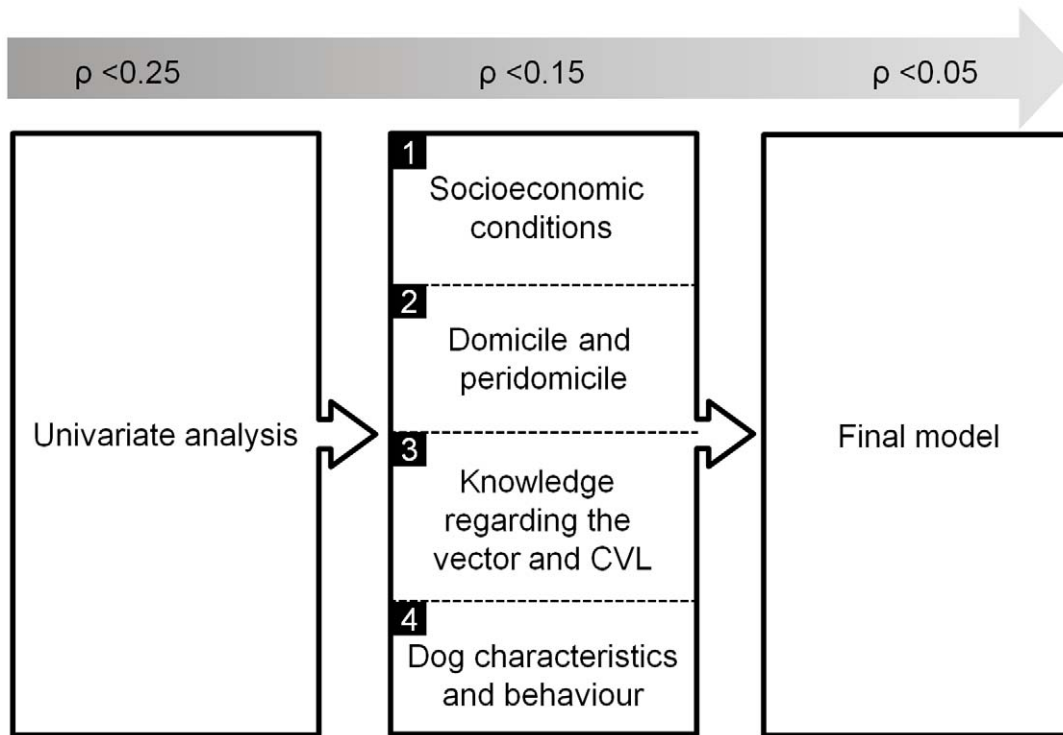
$\rho$ <0.25

$\rho$ <0.15

$\rho$ <0.05

Univariate analysis

1 Socioeconomic conditions

2 Domicile and peridomicile

3 Knowledge regarding the vector and CVL

4 Dog characteristics and behaviour

Final model